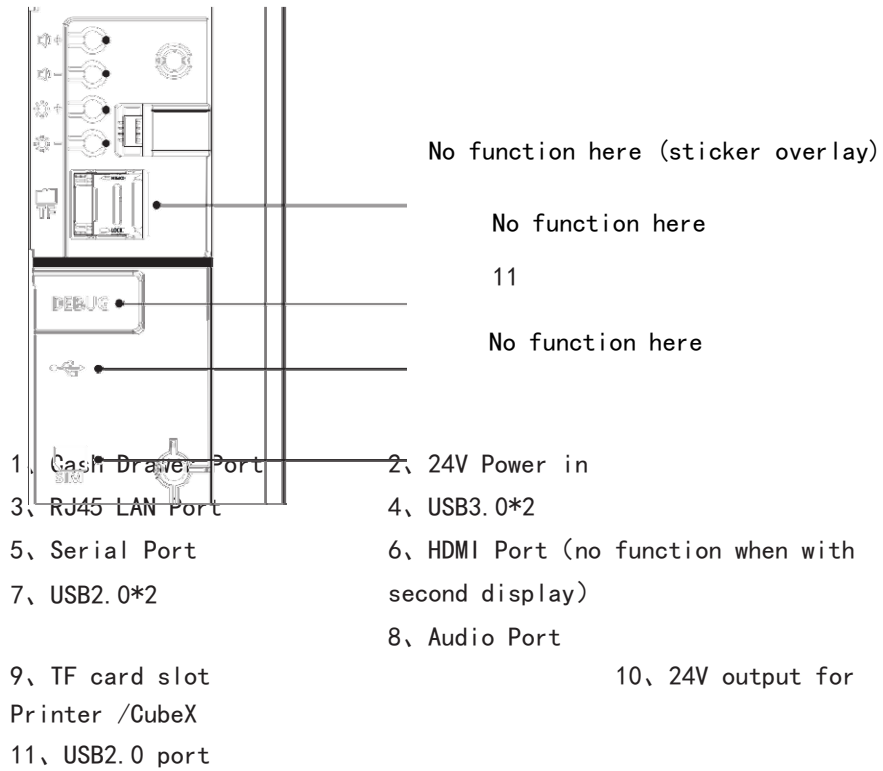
TF

DEBUG

SIM

No function here (sticker overlay)

No function here

11

No function here

1、Cash Drawer Port

2、24V Power in

3、RJ45 LAN Port

4、USB3.0*2

5、Serial Port

6、HDMI Port (no function when with second display)

7、USB2.0*2

8、Audio Port

9、TF card slot

10、24V output for Printer /CubeX

11、USB2.0 port